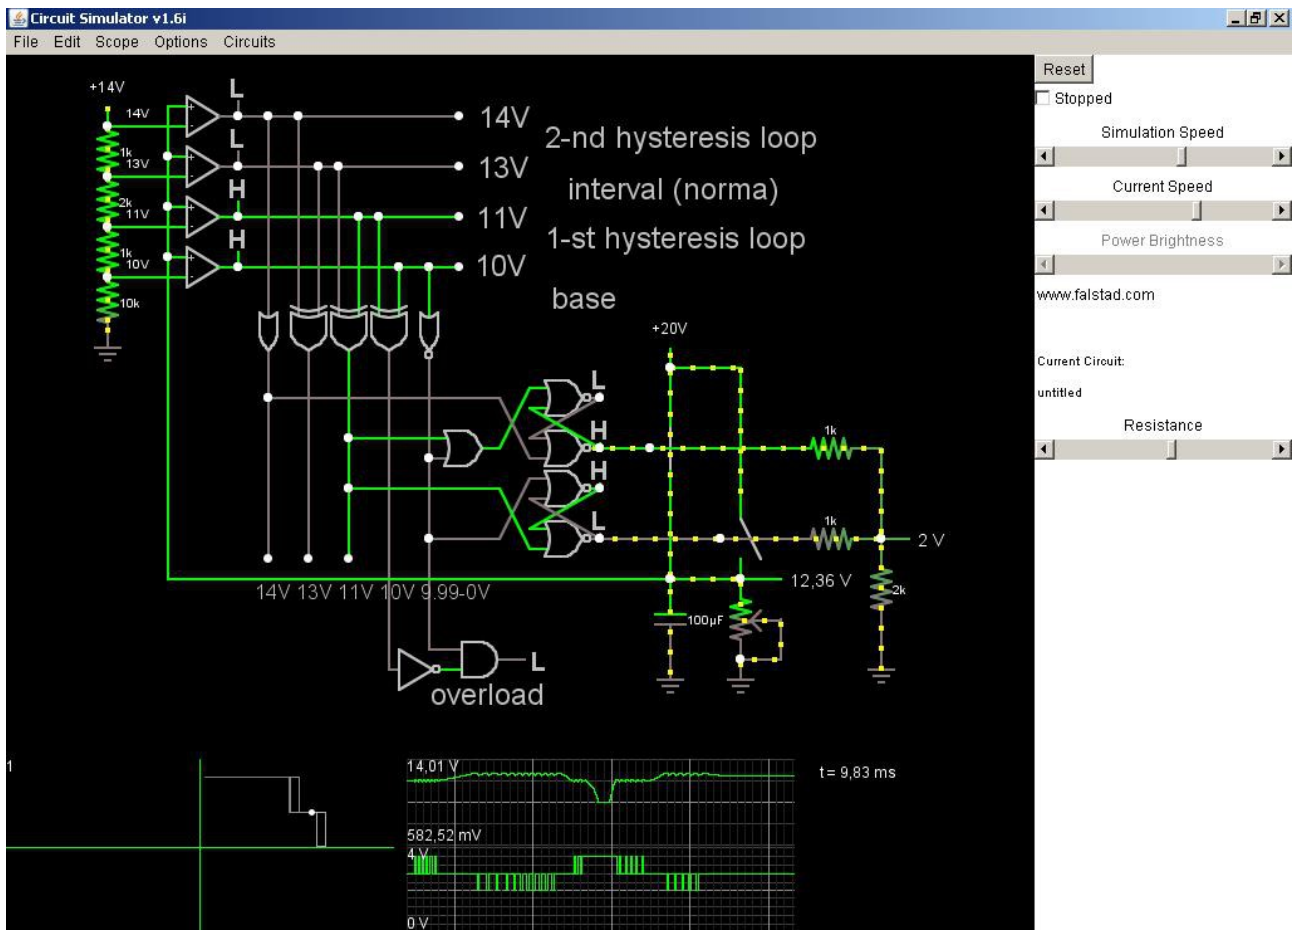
Circuit Simulator v1.6i
File Edit Scope Options Circuits

+14V
14V
1k
13V
2k
11V
1k
10V
10k
L
L
H
H
14V
13V
11V
10V
2-nd hysteresis loop
interval (norma)
1-st hysteresis loop
base
+20V
L
H
H
L
1k
1k
2 V
12,36 V
2k
100μF
14V 13V 11V 10V 9.99-0V
L
overload

1
14,01 V
582,52 mV
4 V
0 V
t = 9,83 ms

Reset
Stopped
Simulation Speed
Current Speed
Power Brightness
www.falstad.com
Current Circuit:
untitled
Resistance